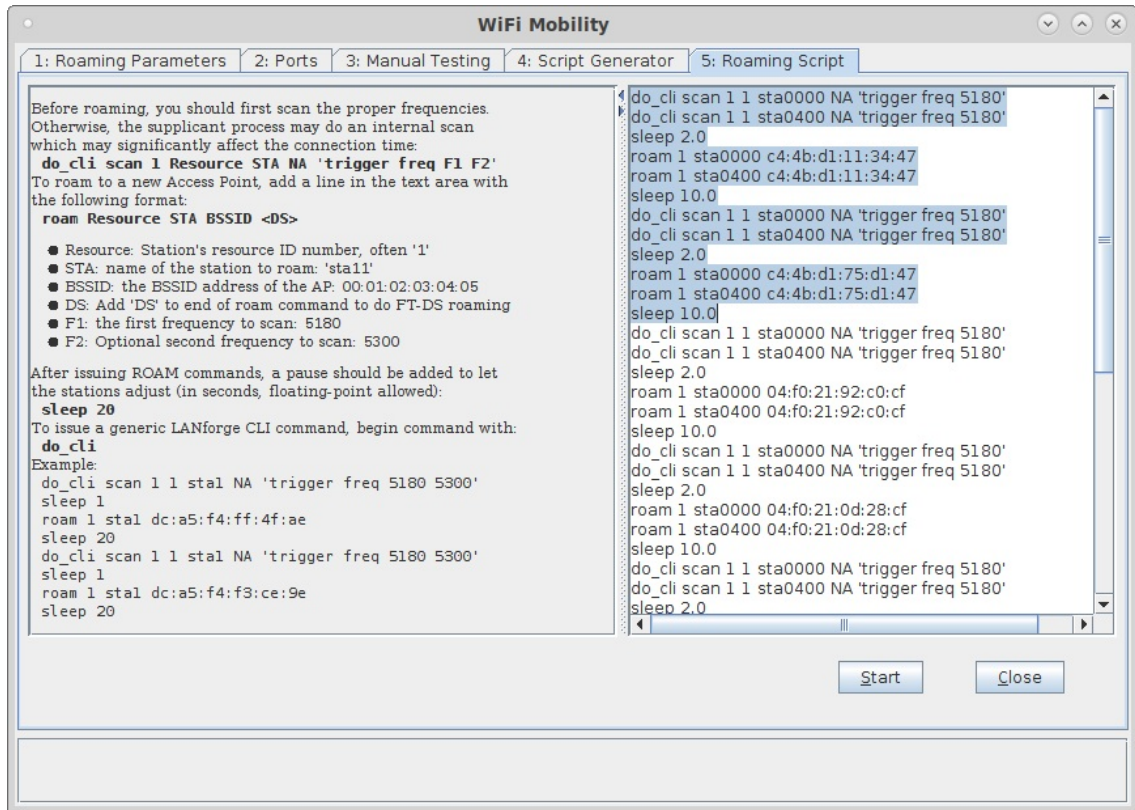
WiFi Mobility

1: Roaming Parameters | 2: Ports | 3: Manual Testing | 4: Script Generator | 5: Roaming Script

Before roaming, you should first scan the proper frequencies. Otherwise, the supplicant process may do an internal scan which may significantly affect the connection time:
do_cli scan 1 Resource STA NA 'trigger freq F1 F2'
To roam to a new Access Point, add a line in the text area with the following format:
roam Resource STA BSSID <DS>

- Resource: Station's resource ID number, often '1'
- STA: name of the station to roam: 'sta11'
- BSSID: the BSSID address of the AP: 00:01:02:03:04:05
- DS: Add 'DS' to end of roam command to do FT-DS roaming
- F1: the first frequency to scan: 5180
- F2: Optional second frequency to scan: 5300

After issuing ROAM commands, a pause should be added to let the stations adjust (in seconds, floating-point allowed):
sleep 20
To issue a generic LANforge CLI command, begin command with:
do_cli
Example:
do_cli scan 1 1 sta1 NA 'trigger freq 5180 5300'
sleep 1
roam 1 sta1 dc:a5:f4:ff:4f:ae
sleep 20
do_cli scan 1 1 sta1 NA 'trigger freq 5180 5300'
sleep 1
roam 1 sta1 dc:a5:f4:f3:ce:9e
sleep 20

do_cli scan 1 1 sta0000 NA 'trigger freq 5180'
do_cli scan 1 1 sta0400 NA 'trigger freq 5180'
sleep 2.0
roam 1 sta0000 c4:4b:d1:11:34:47
roam 1 sta0400 c4:4b:d1:11:34:47
sleep 10.0
do_cli scan 1 1 sta0000 NA 'trigger freq 5180'
do_cli scan 1 1 sta0400 NA 'trigger freq 5180'
sleep 2.0
roam 1 sta0000 c4:4b:d1:75:d1:47
roam 1 sta0400 c4:4b:d1:75:d1:47
sleep 10.0
do_cli scan 1 1 sta0000 NA 'trigger freq 5180'
do_cli scan 1 1 sta0400 NA 'trigger freq 5180'
sleep 2.0
roam 1 sta0000 04:f0:21:92:c0:cf
roam 1 sta0400 04:f0:21:92:c0:cf
sleep 10.0
do_cli scan 1 1 sta0000 NA 'trigger freq 5180'
do_cli scan 1 1 sta0400 NA 'trigger freq 5180'
sleep 2.0
roam 1 sta0000 04:f0:21:0d:28:cf
roam 1 sta0400 04:f0:21:0d:28:cf
sleep 10.0
do_cli scan 1 1 sta0000 NA 'trigger freq 5180'
do_cli scan 1 1 sta0400 NA 'trigger freq 5180'
sleep 2.0

Start
Close